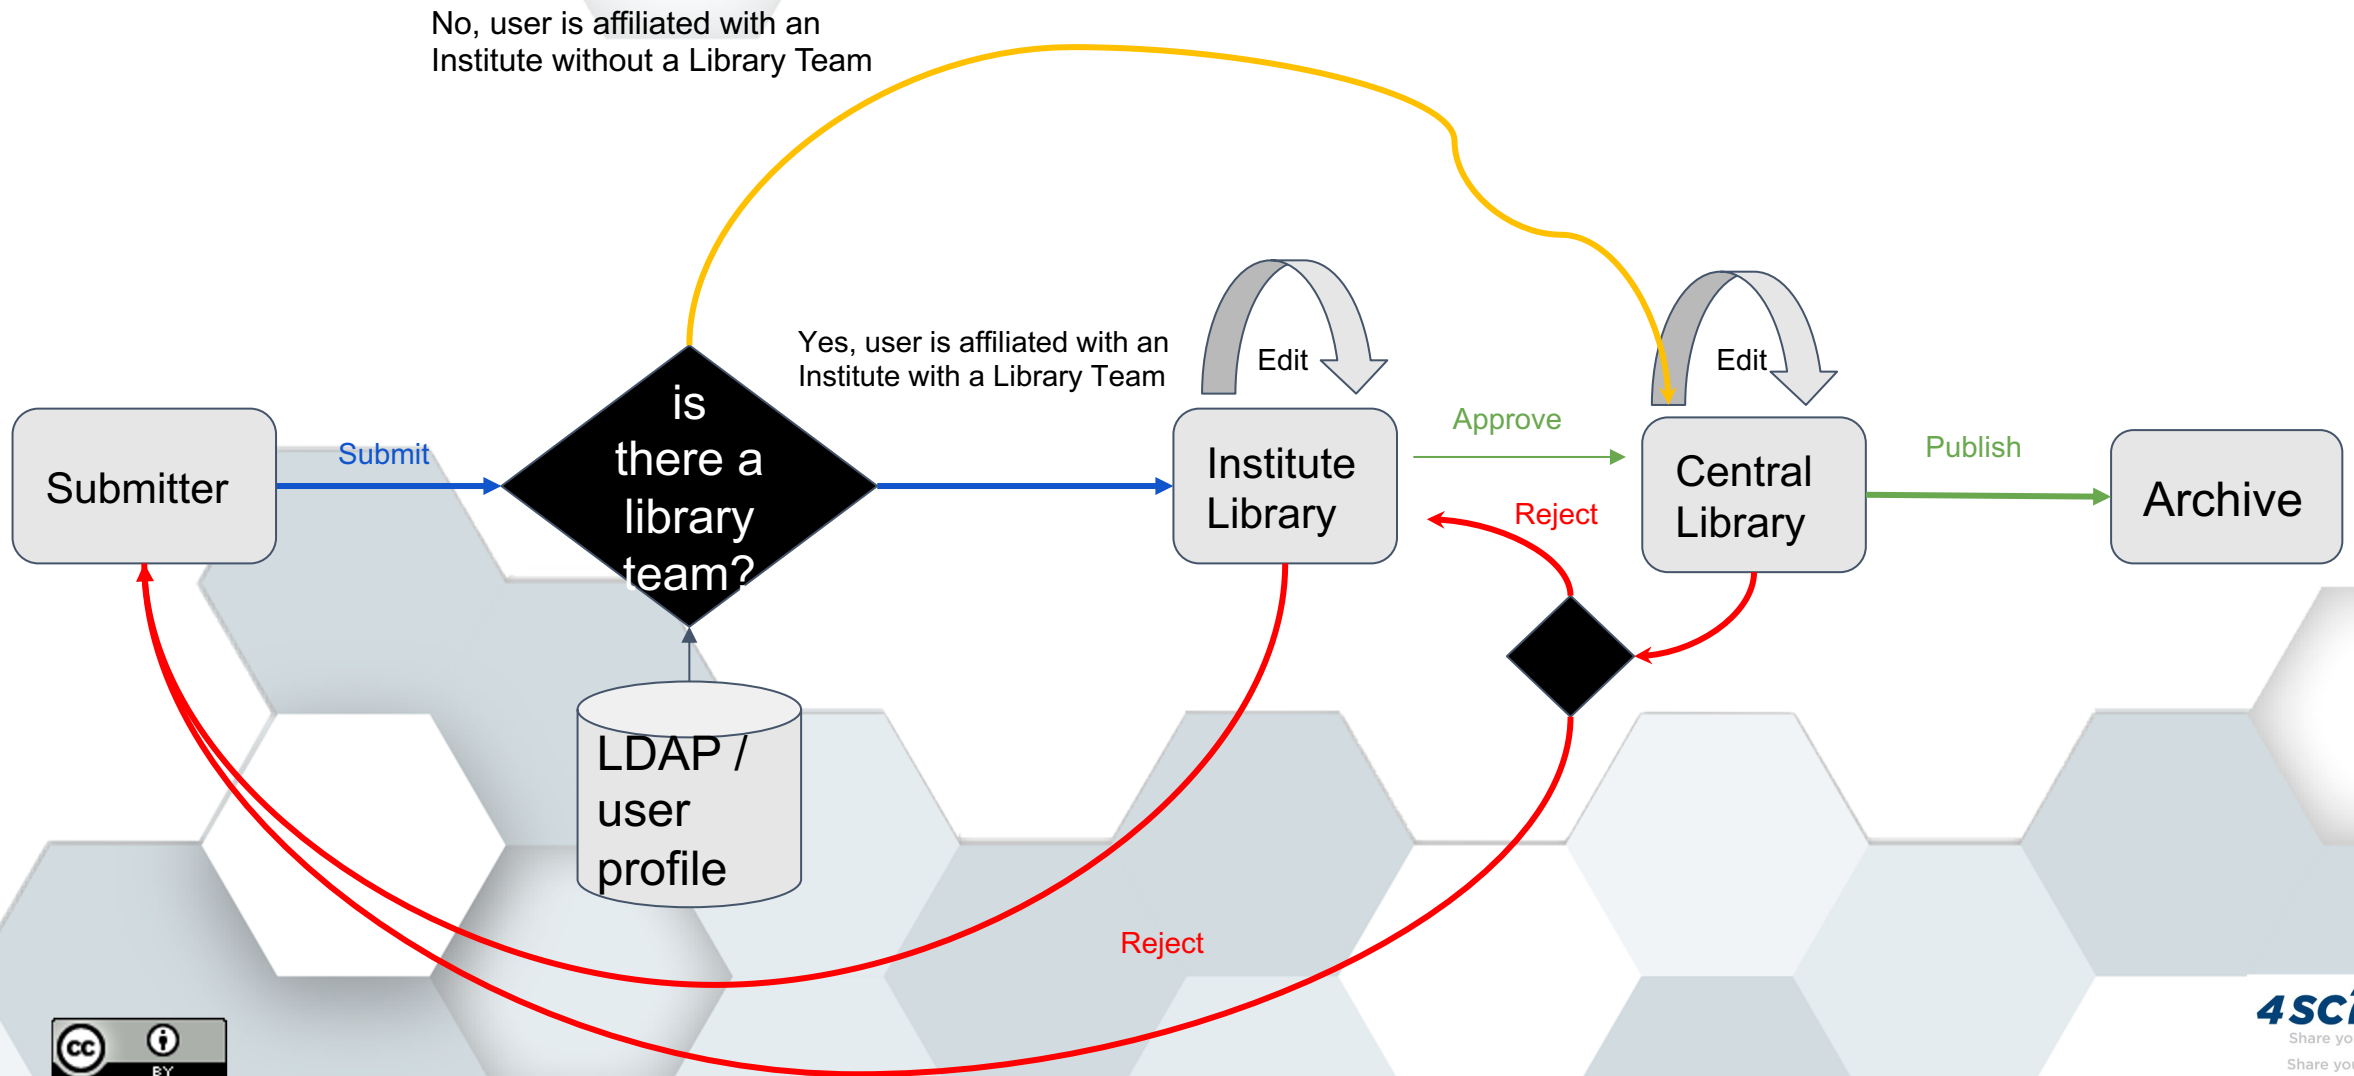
No, user is affiliated with an Institute without a Library Team

Yes, user is affiliated with an Institute with a Library Team

Submitter

Submit

is there a library team?

Edit

Institute Library

Approve

Edit

Central Library

Publish

Archive

Reject

LDAP / user profile

Reject

cc BY

4sci
Share yo
Share you